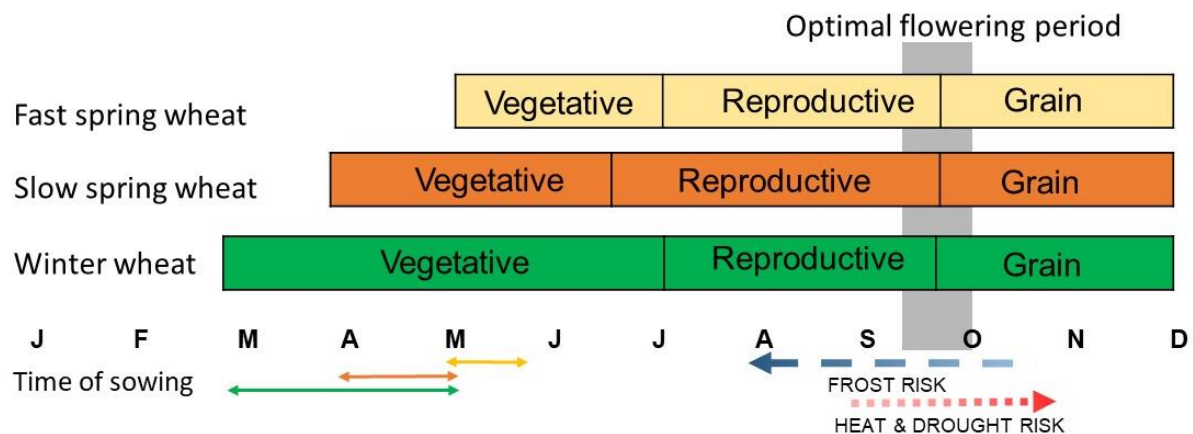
Optimal flowering period

Fast spring wheat

| Vegetative | Reproductive | Grain |
|---|---|---|

Slow spring wheat

| Vegetative | Reproductive | Grain |
|---|---|---|

Winter wheat

| Vegetative | Reproductive | Grain |
|---|---|---|

J F M A M J J A S O N D

Time of sowing

FROST RISK

HEAT & DROUGHT RISK